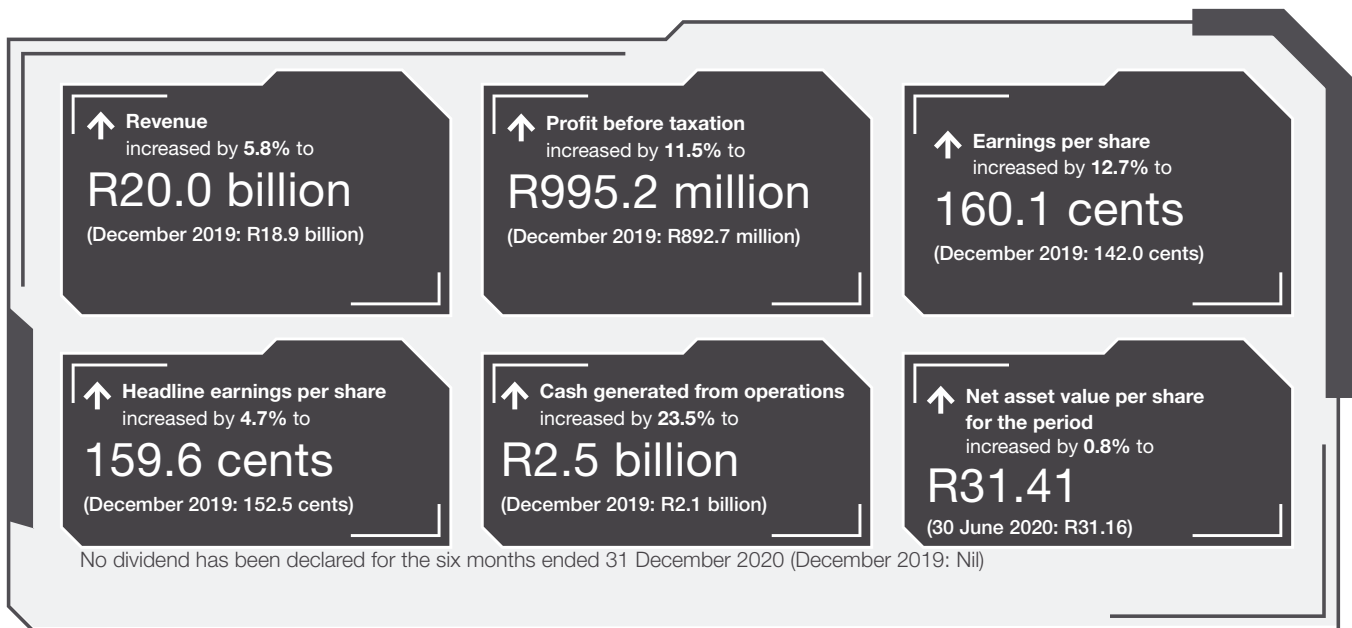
Revenue increased by 5.8% to
R20.0 billion
(December 2019: R18.9 billion)

Profit before taxation increased by 11.5% to
R995.2 million
(December 2019: R892.7 million)

Earnings per share increased by 12.7% to
160.1 cents
(December 2019: 142.0 cents)

Headline earnings per share increased by 4.7% to
159.6 cents
(December 2019: 152.5 cents)

Cash generated from operations increased by 23.5% to
R2.5 billion
(December 2019: R2.1 billion)

Net asset value per share for the period increased by 0.8% to
R31.41
(30 June 2020: R31.16)

No dividend has been declared for the six months ended 31 December 2020 (December 2019: Nil)